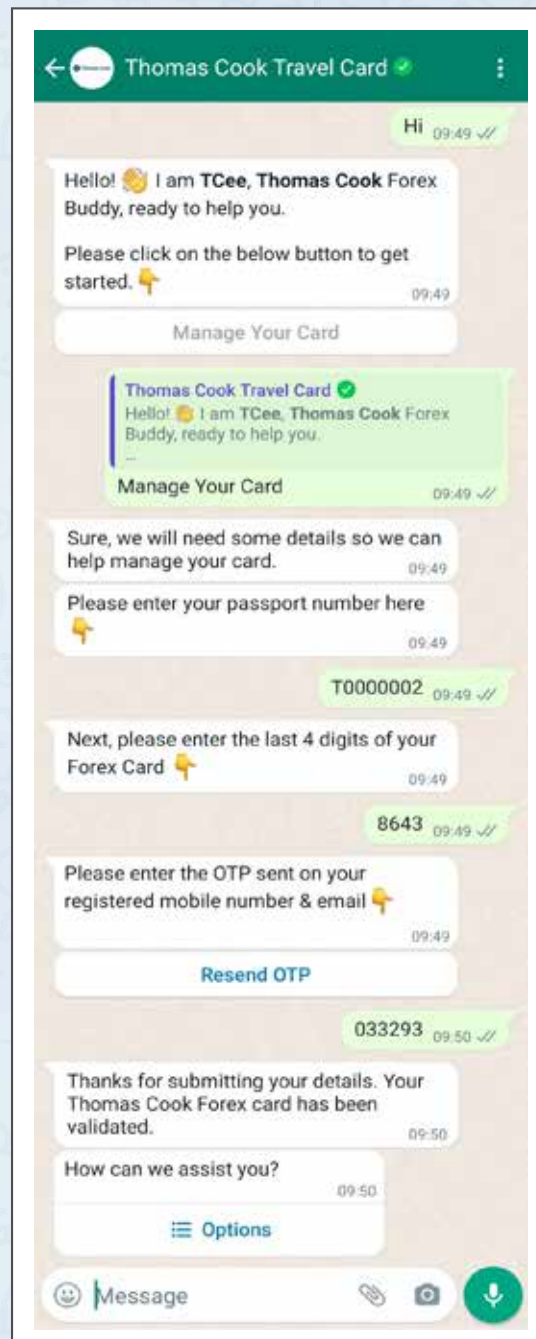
Thomas Cook Travel Card

Hi 09:49

Hello! 👋 I am **TCee, Thomas Cook** Forex Buddy, ready to help you.

Please click on the below button to get started. 👇 09:49

Manage Your Card

Thomas Cook Travel Card
Hello! 👋 I am TCee, Thomas Cook Forex Buddy, ready to help you.
...
Manage Your Card 09:49

Sure, we will need some details so we can help manage your card. 09:49

Please enter your passport number here 👇 09:49

T0000002 09:49

Next, please enter the last 4 digits of your Forex Card 👇 09:49

8643 09:49

Please enter the OTP sent on your registered mobile number & email 👇 09:49

Resend OTP

033293 09:50

Thanks for submitting your details. Your Thomas Cook Forex card has been validated. 09:50

How can we assist you? 09:50

Options

Message